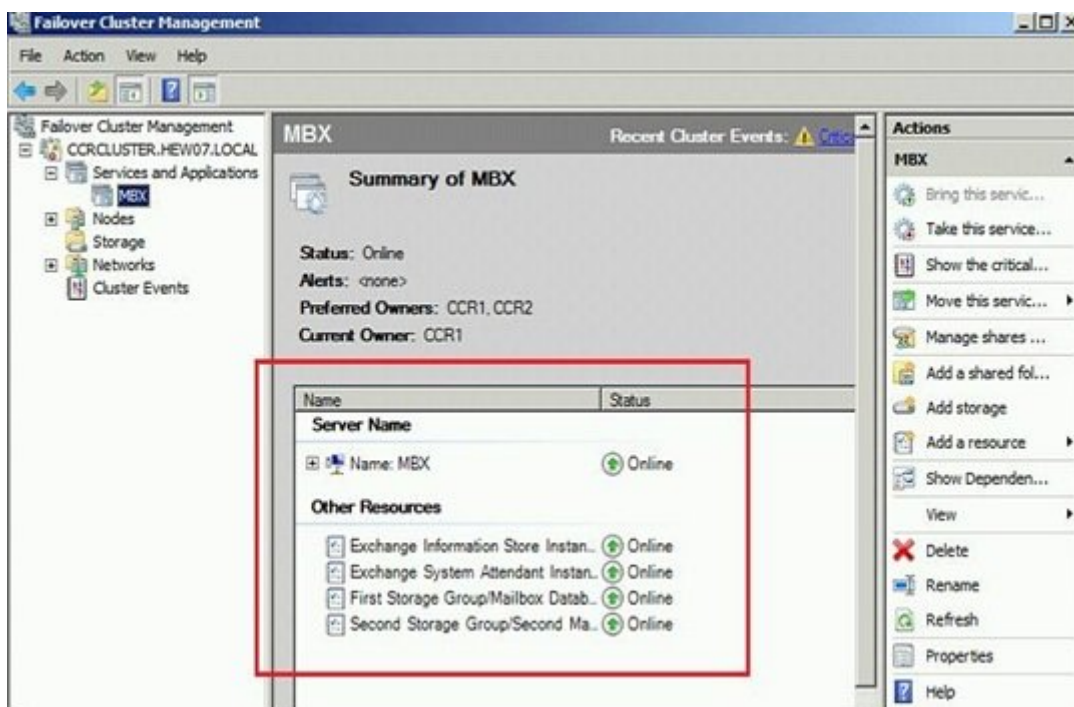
Failover Cluster Management

File Action View Help

Failover Cluster Management
CCRCLUSTER.HEW07.LOCAL
Services and Applications
MBX
Nodes
Storage
Networks
Cluster Events

MBX

Recent Cluster Events: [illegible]

Summary of MBX

Status: Online
Alerts: <none>
Preferred Owners: CCR1, CCR2
Current Owner: CCR1

| Name | Status |
|---|---|
| **Server Name** | |
| Name: MBX | Online |
| **Other Resources** | |
| Exchange Information Store Instan... | Online |
| Exchange System Attendant Instan... | Online |
| First Storage Group/Mailbox Datab... | Online |
| Second Storage Group/Second Ma... | Online |

Actions

MBX

Bring this servic...
Take this service...
Show the critical...
Move this servic...
Manage shares ...
Add a shared fol...
Add storage
Add a resource
Show Dependen...
View
Delete
Rename
Refresh
Properties
Help